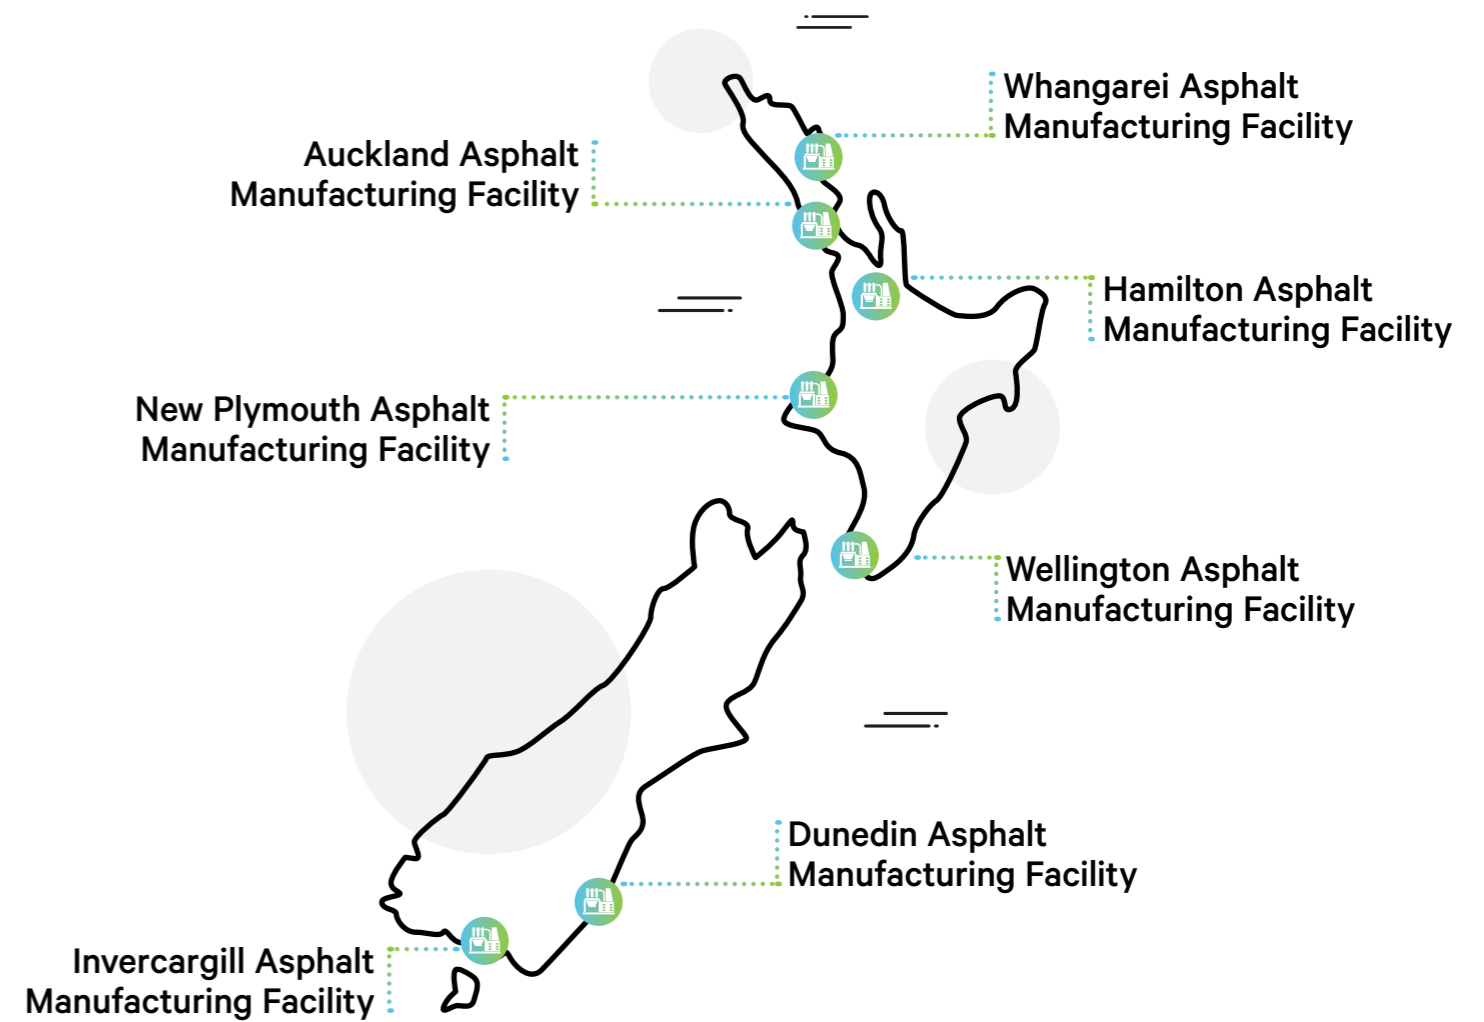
Whangarei Asphalt Manufacturing Facility

Auckland Asphalt Manufacturing Facility

Hamilton Asphalt Manufacturing Facility

New Plymouth Asphalt Manufacturing Facility

Wellington Asphalt Manufacturing Facility

Dunedin Asphalt Manufacturing Facility

Invercargill Asphalt Manufacturing Facility